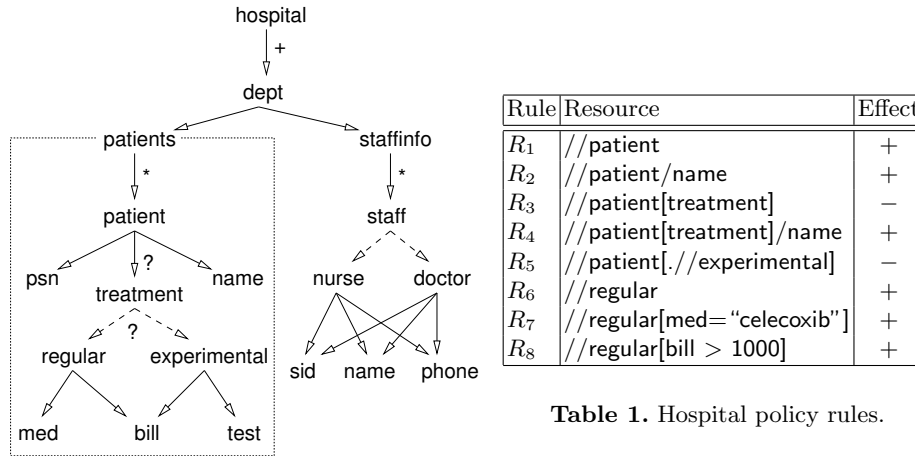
hospital

+

dept

patients

staffinfo

*

*

patient

staff

psn

?

name

treatment

nurse

doctor

?

regular

experimental

sid

name

phone

med

bill

test

| Rule | Resource | Effect |
|---|---|---|
| $R_1$ | //patient | $+$ |
| $R_2$ | //patient/name | $+$ |
| $R_3$ | //patient[treatment] | $-$ |
| $R_4$ | //patient[treatment]/name | $+$ |
| $R_5$ | //patient[.//experimental] | $-$ |
| $R_6$ | //regular | $+$ |
| $R_7$ | //regular[med="celecoxib"] | $+$ |
| $R_8$ | //regular[bill > 1000] | $+$ |

**Table 1.** Hospital policy rules.